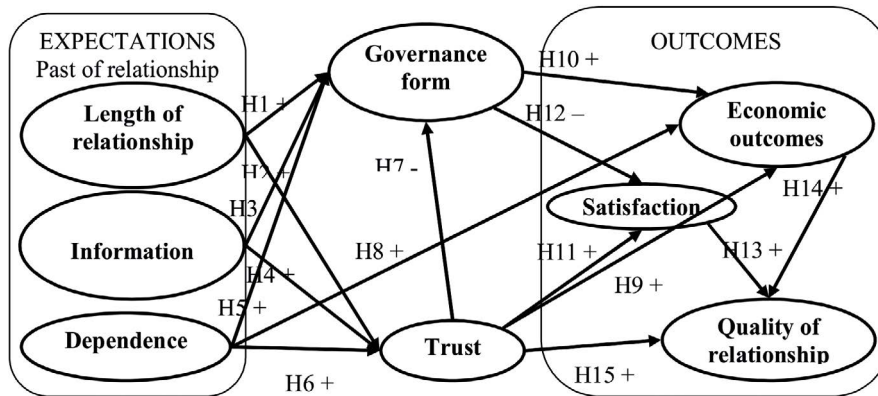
EXPECTATIONS
Past of relationship

Length of relationship

Information

Dependence

Governance form

Trust

OUTCOMES

Economic outcomes

Satisfaction

Quality of relationship

H1 +

H2 +

H3

H4 +

H5 +

H6 +

H7 -

H8 +

H9 +

H10 +

H11 +

H12 –

H13 +

H14 +

H15 +